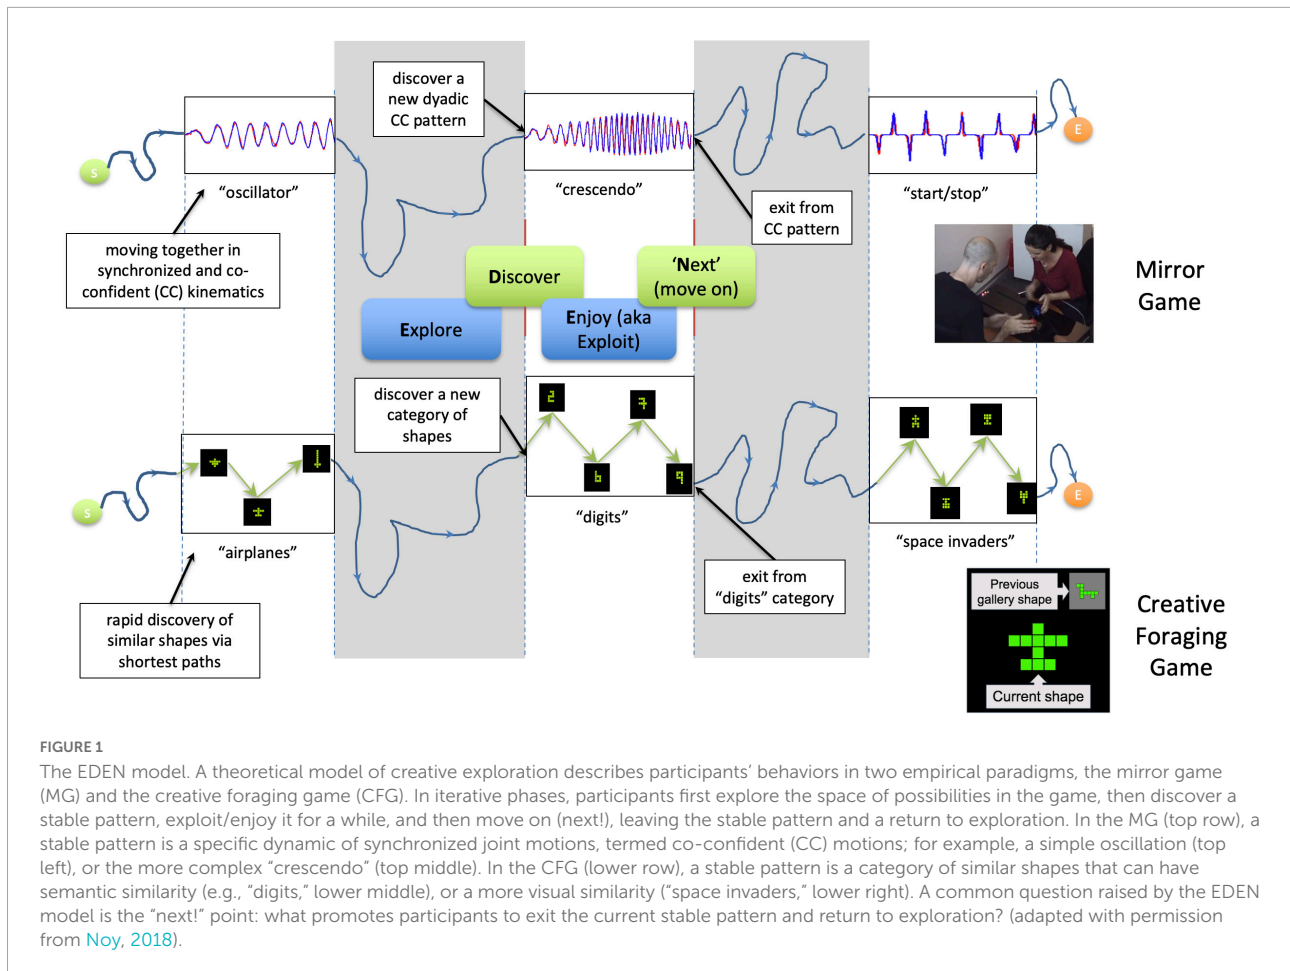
discover a new dyadic CC pattern

S

"oscillator"

"crescendo"

exit from CC pattern

"start/stop"

E

moving together in synchronized and co-confident (CC) kinematics

Discover

'Next' (move on)

Explore

Enjoy (aka Exploit)

Mirror Game

discover a new category of shapes

S

"airplanes"

"digits"

exit from "digits" category

"space invaders"

E

rapid discovery of similar shapes via shortest paths

Previous gallery shape

Current shape

Creative Foraging Game

FIGURE 1

The EDEN model. A theoretical model of creative exploration describes participants' behaviors in two empirical paradigms, the mirror game (MG) and the creative foraging game (CFG). In iterative phases, participants first explore the space of possibilities in the game, then discover a stable pattern, exploit/enjoy it for a while, and then move on (next!), leaving the stable pattern and a return to exploration. In the MG (top row), a stable pattern is a specific dynamic of synchronized joint motions, termed co-confident (CC) motions; for example, a simple oscillation (top left), or the more complex "crescendo" (top middle). In the CFG (lower row), a stable pattern is a category of similar shapes that can have semantic similarity (e.g., "digits," lower middle), or a more visual similarity ("space invaders," lower right). A common question raised by the EDEN model is the "next!" point: what promotes participants to exit the current stable pattern and return to exploration? (adapted with permission from Noy, 2018).